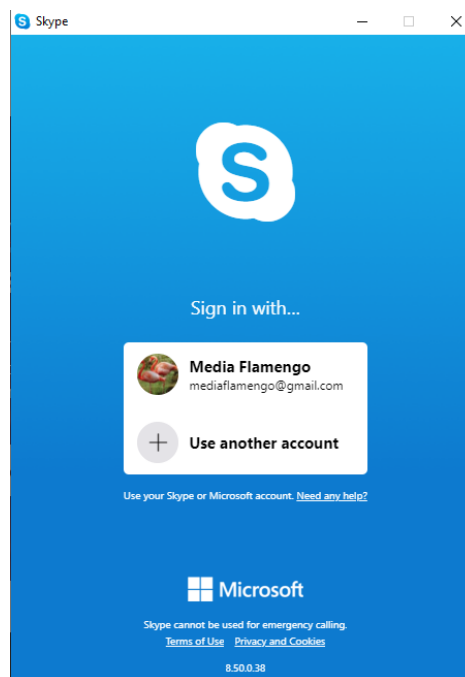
Skype

Sign in with...

Media Flamengo
mediaflamengo@gmail.com

Use another account

Use your Skype or Microsoft account. Need any help?

Microsoft

Skype cannot be used for emergency calling.
Terms of Use Privacy and Cookies

8.50.0.38